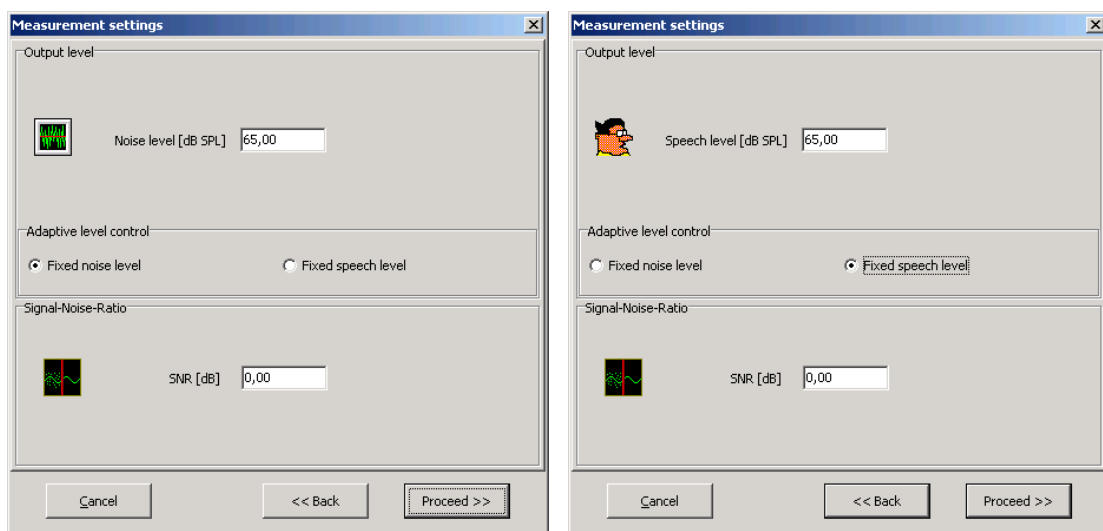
Measurement settings

Output level

Noise level [dB SPL] 65,00

Adaptive level control

Fixed noise level

Fixed speech level

Signal-Noise-Ratio

SNR [dB] 0,00

Cancel

<< Back

Proceed >>

Measurement settings

Output level

Speech level [dB SPL] 65,00

Adaptive level control

Fixed noise level

Fixed speech level

Signal-Noise-Ratio

SNR [dB] 0,00

Cancel

<< Back

Proceed >>